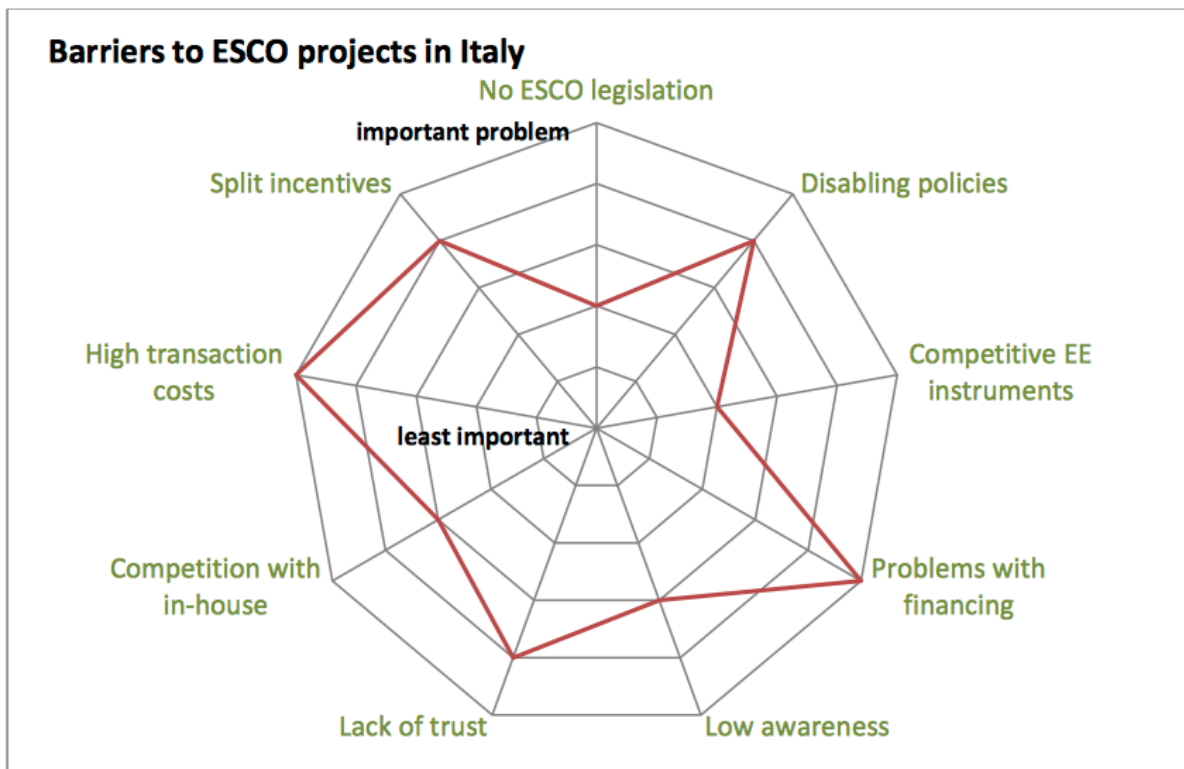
Barriers to ESCO projects in Italy

No ESCO legislation

important problem

Split incentives

Disabling policies

High transaction costs

Competitive EE instruments

least important

Competition with in-house

Problems with financing

Lack of trust

Low awareness